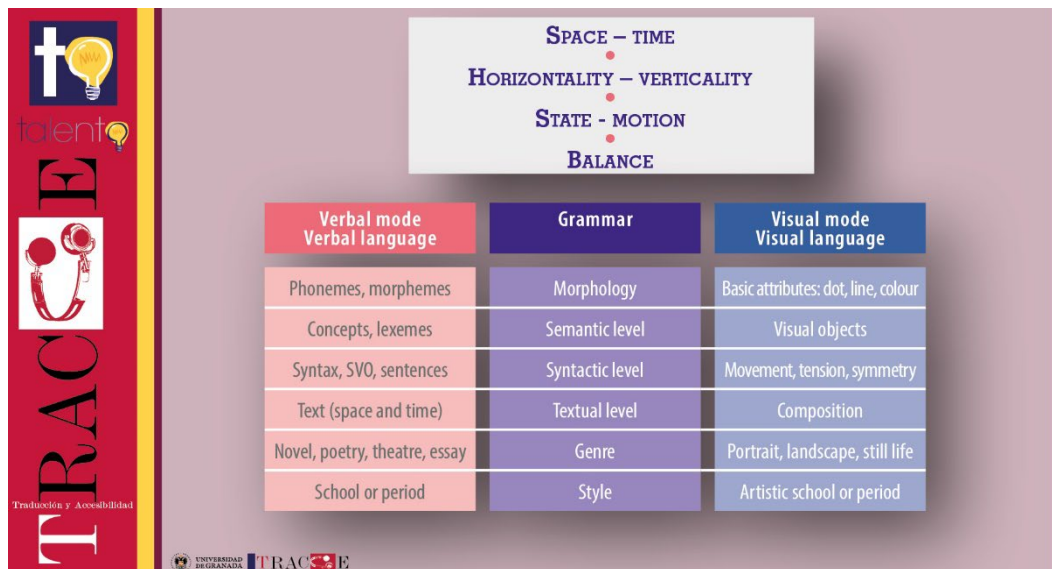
talento

TRACCE

Traducción y Accesibilidad

Space – time
Horizontality – verticality
State - motion
Balance

| Verbal mode Verbal language | Grammar | Visual mode Visual language |
|---|---|---|
| Phonemes, morphemes | Morphology | Basic attributes: dot, line, colour |
| Concepts, lexemes | Semantic level | Visual objects |
| Syntax, SVO, sentences | Syntactic level | Movement, tension, symmetry |
| Text (space and time) | Textual level | Composition |
| Novel, poetry, theatre, essay | Genre | Portrait, landscape, still life |
| School or period | Style | Artistic school or period |

Universidad de Granada TRACCE